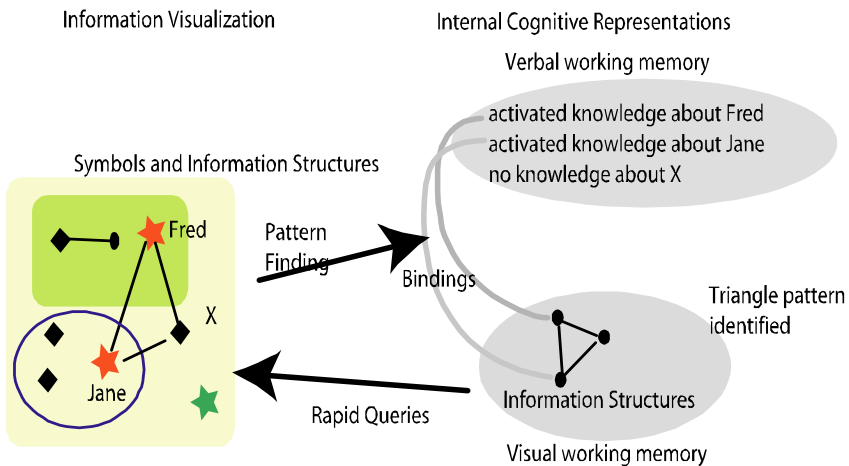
Information Visualization

Internal Cognitive Representations

Verbal working memory

activated knowledge about Fred
activated knowledge about Jane
no knowledge about X

Symbols and Information Structures

Fred

X

Jane

Pattern Finding

Bindings

Triangle pattern identified

Information Structures

Rapid Queries

Visual working memory